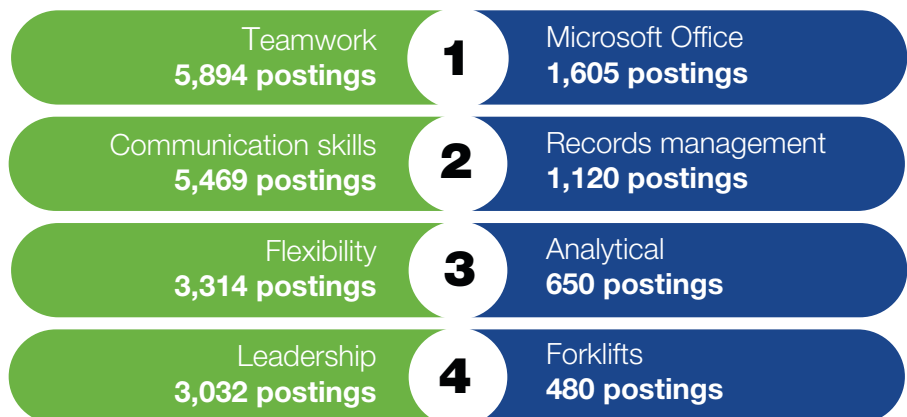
Teamwork
5,894 postings

1

Microsoft Office
1,605 postings

Communication skills
5,469 postings

2

Records management
1,120 postings

Flexibility
3,314 postings

3

Analytical
650 postings

Leadership
3,032 postings

4

Forklifts
480 postings